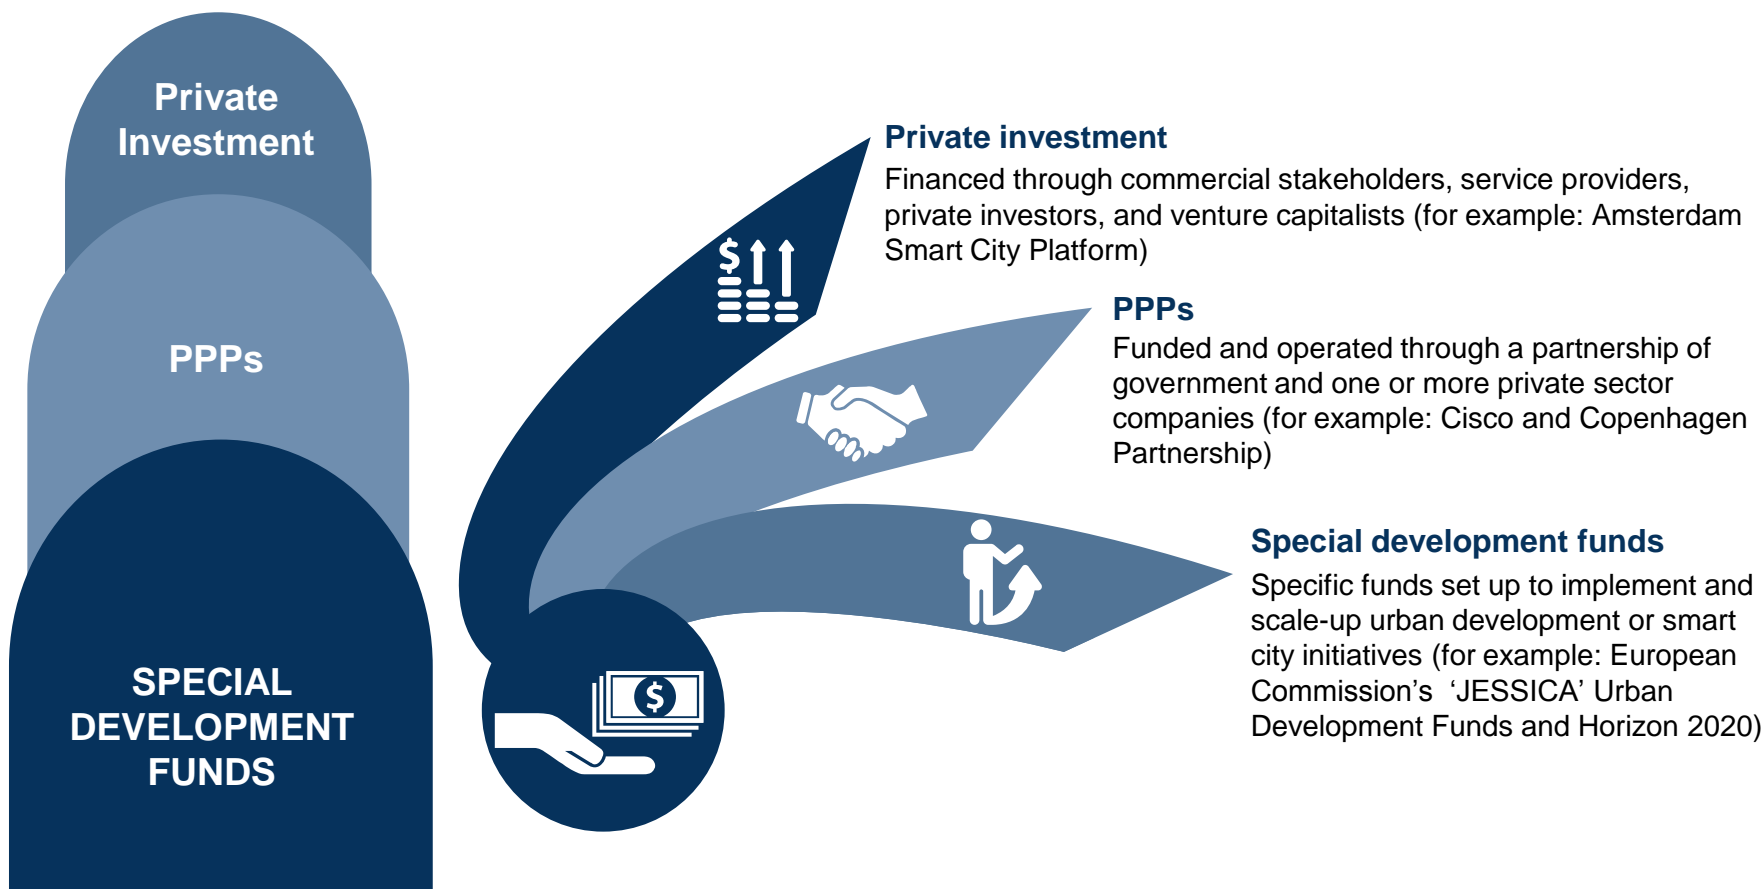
Private Investment

PPPs

SPECIAL DEVELOPMENT FUNDS

$

Private investment
Financed through commercial stakeholders, service providers, private investors, and venture capitalists (for example: Amsterdam Smart City Platform)

PPPs
Funded and operated through a partnership of government and one or more private sector companies (for example: Cisco and Copenhagen Partnership)

Special development funds
Specific funds set up to implement and scale-up urban development or smart city initiatives (for example: European Commission’s ‘JESSICA’ Urban Development Funds and Horizon 2020)